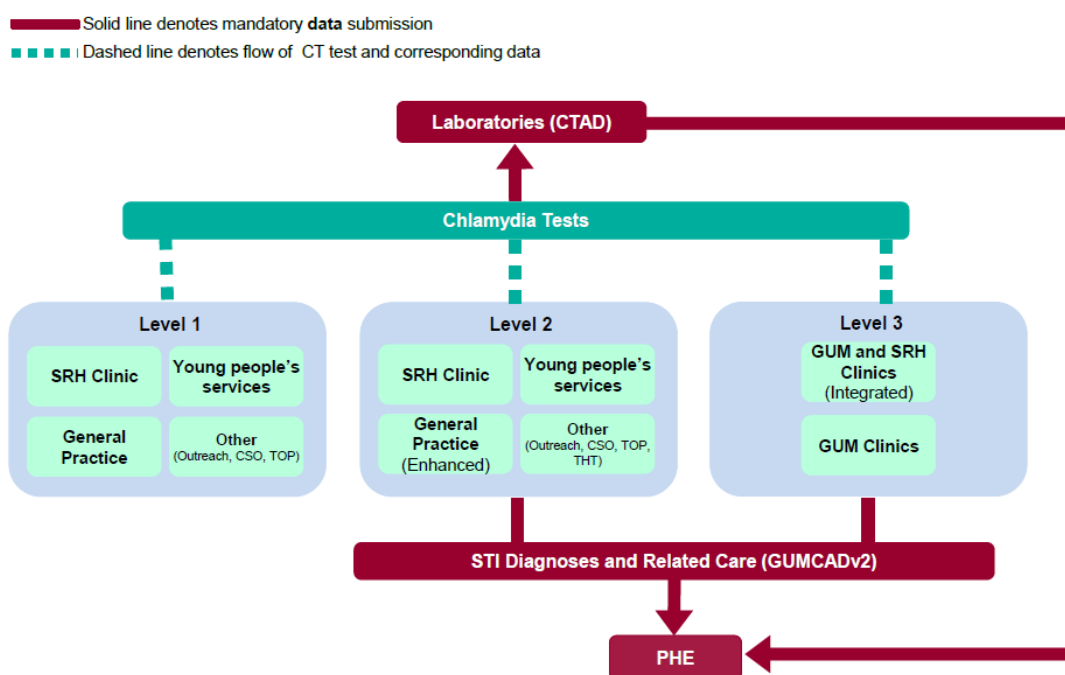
Solid line denotes mandatory **data** submission
Dashed line denotes flow of CT test and corresponding data

Laboratories (CTAD)

Chlamydia Tests

Level 1
SRH Clinic
Young people's services
General Practice
Other (Outreach, CSO, TOP)

Level 2
SRH Clinic
Young people's services
General Practice (Enhanced)
Other (Outreach, CSO, TOP, THT)

Level 3
GUM and SRH Clinics (Integrated)
GUM Clinics

STI Diagnoses and Related Care (GUMCADv2)

PHE